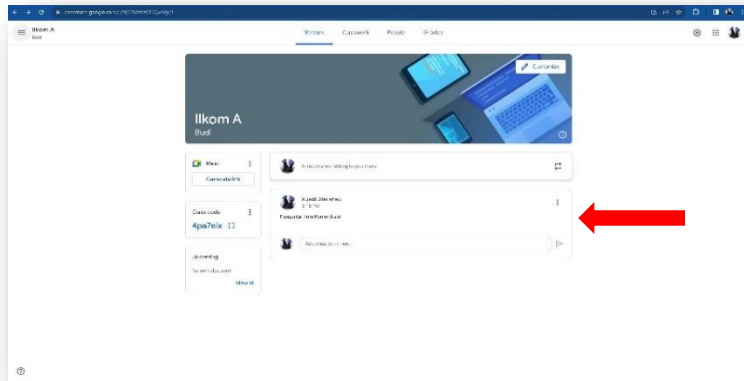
Ilkom A
Budi

Stream Classwork People Grades

Customize

Ilkom A
Budi

Meet
Generate link

Class code
4pa7eix

Upcoming
No work due soon
View all

Announce something to your class

Budi
Pengantar Ilmu Komputer

Add class comment...